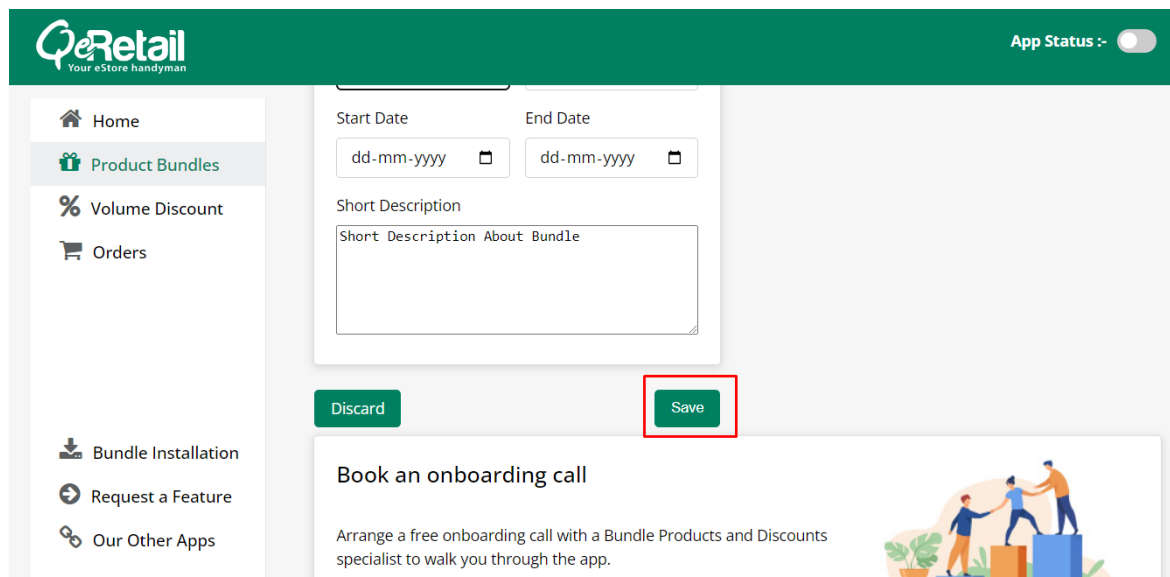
QeRetail
Your eStore handyman

App Status :-

Home
Product Bundles
Volume Discount
Orders

Start Date
dd-mm-yyyy

End Date
dd-mm-yyyy

Short Description
Short Description About Bundle

Discard
Save

Bundle Installation
Request a Feature
Our Other Apps

Book an onboarding call

Arrange a free onboarding call with a Bundle Products and Discounts specialist to walk you through the app.